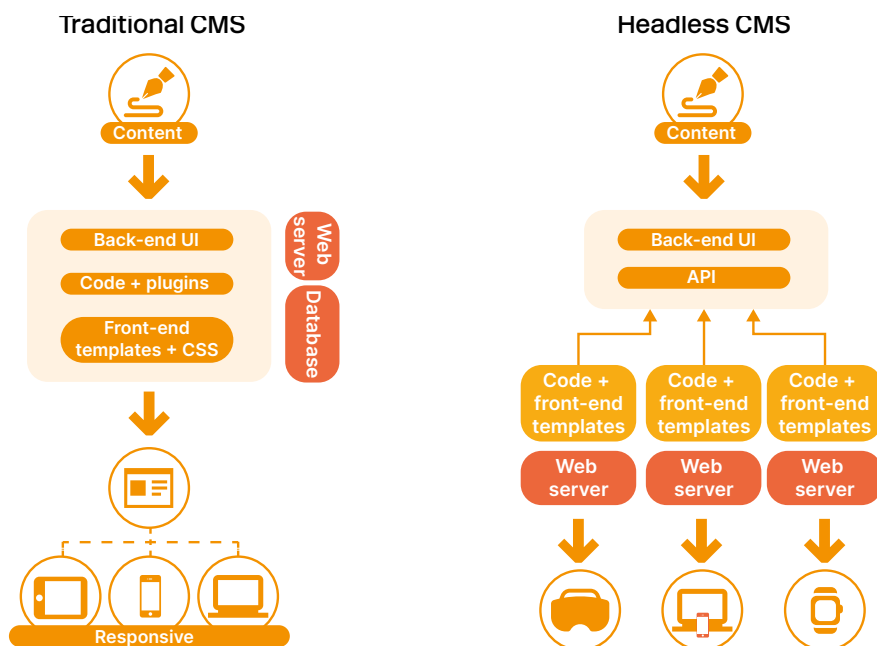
Traditional CMS

Content

Back-end UI

Code + plugins

Front-end templates + CSS

Web server

Database

Responsive

Headless CMS

Content

Back-end UI

API

Code + front-end templates

Code + front-end templates

Code + front-end templates

Web server

Web server

Web server